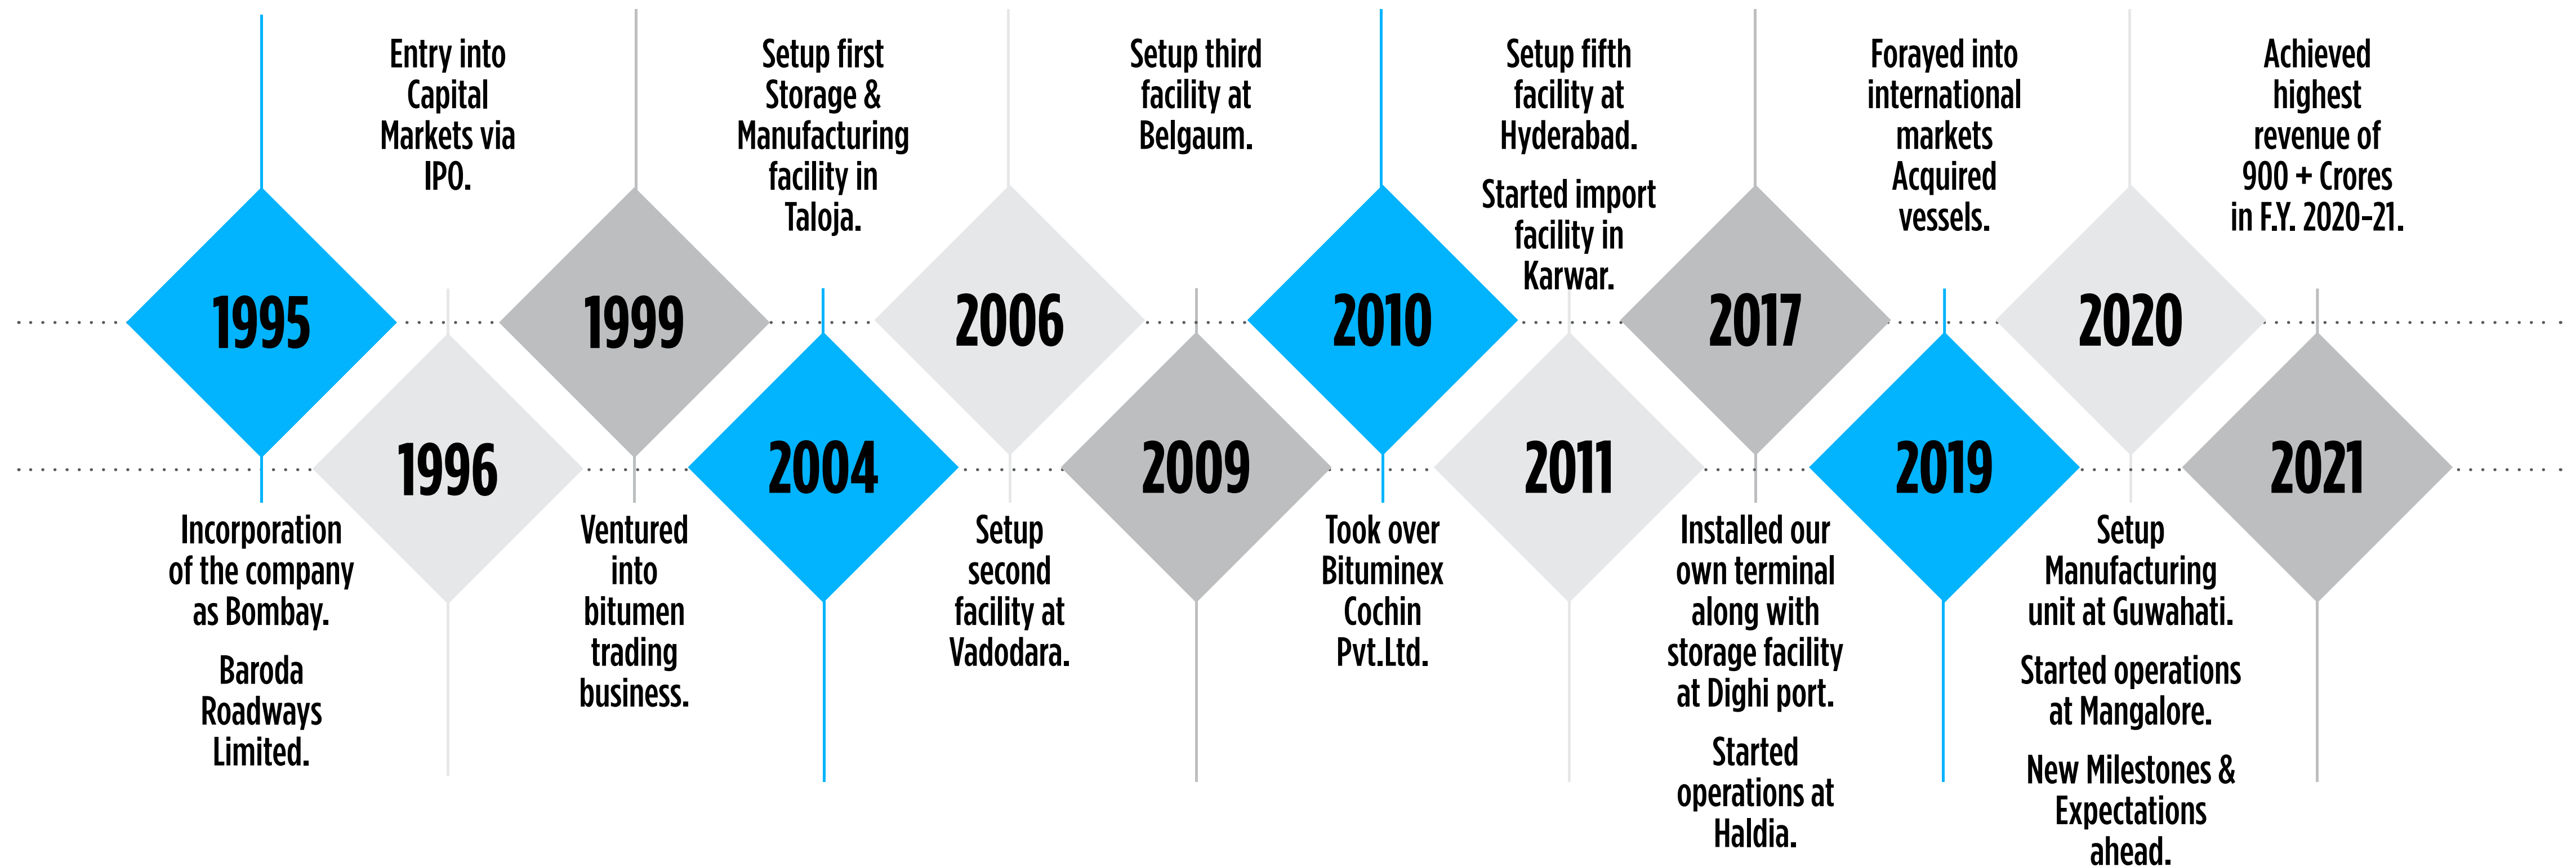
1995
Incorporation of the company as Bombay.

Baroda Roadways Limited.

1996
Entry into Capital Markets via IPO.

1999
Ventured into bitumen trading business.

2004
Setup first Storage & Manufacturing facility in Taloja.

2006
Setup second facility at Vadodara.

2009
Setup third facility at Belgaum.

2010
Took over Bituminex Cochin Pvt.Ltd.

2011
Setup fifth facility at Hyderabad.

Started import facility in Karwar.

2017
Installed our own terminal along with storage facility at Dighi port.

Started operations at Haldia.

2019
Forayed into international markets Acquired vessels.

2020
Setup Manufacturing unit at Guwahati.

Started operations at Mangalore.

New Milestones & Expectations ahead.

2021
Achieved highest revenue of 900 + Crores in F.Y. 2020-21.